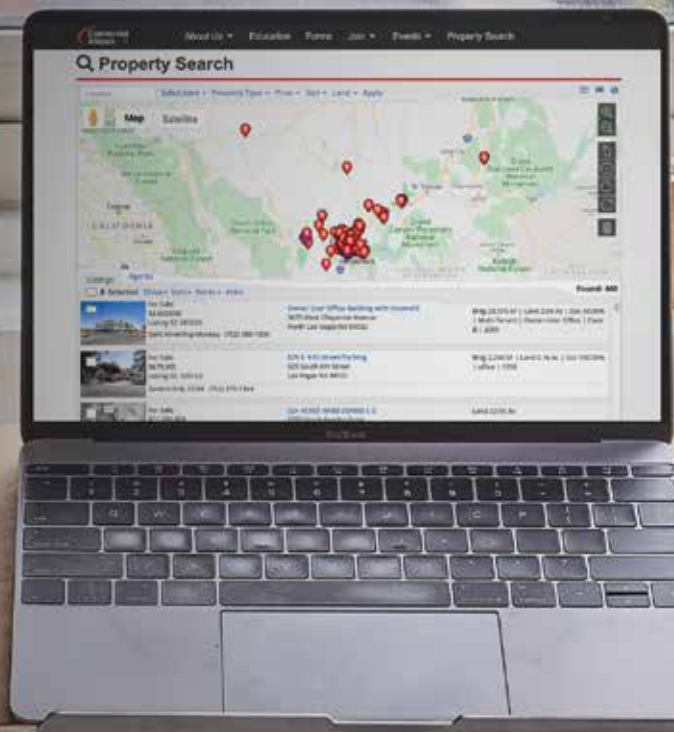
About Us ▾ Education Forms Join ▾ Events ▾ Property Search

Property Search

Select Area ▾ Property Type ▾ Price ▾ Size ▾ Land ▾ Apply

Map Satellite

CALIFORNIA

Listings Agents

Found: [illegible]

For Sale
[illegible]

Owner User Office Building with Income
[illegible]
North Las Vegas NV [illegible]

For Sale
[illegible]

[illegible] Street Parking
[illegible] South 4th Street
Las Vegas NV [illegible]

For Sale

MacBook